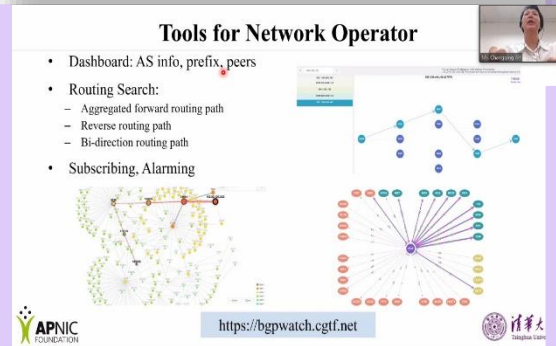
Tools for Network Operator

• Dashboard: AS info, prefix, peers

• Routing Search:
– Aggregated forward routing path
– Reverse routing path
– Bi-direction routing path

• Subscribing, Alarming

APNIC FOUNDATION

https://bgpwatch.cgtf.net

清華大學 Tsinghua University